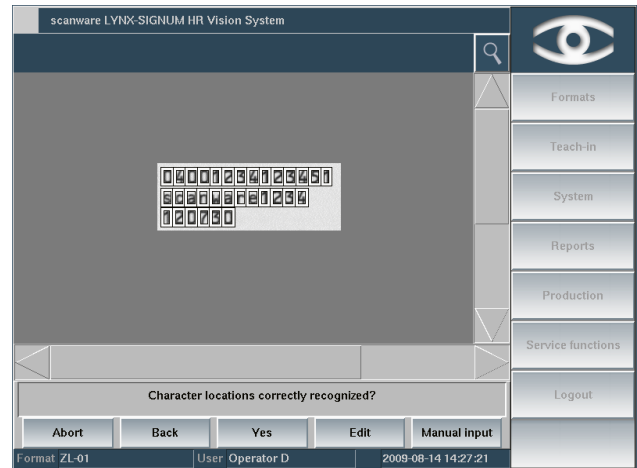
scanware LYNX-SIGNUM HR Vision System

Formats

Teach-in

System

Reports

Production

Service functions

Logout

04001234123451
scanware1234
120730

Character locations correctly recognized?

Abort
Back
Yes
Edit
Manual input

Format ZL-01
User Operator D
2009-08-14 14:27:21